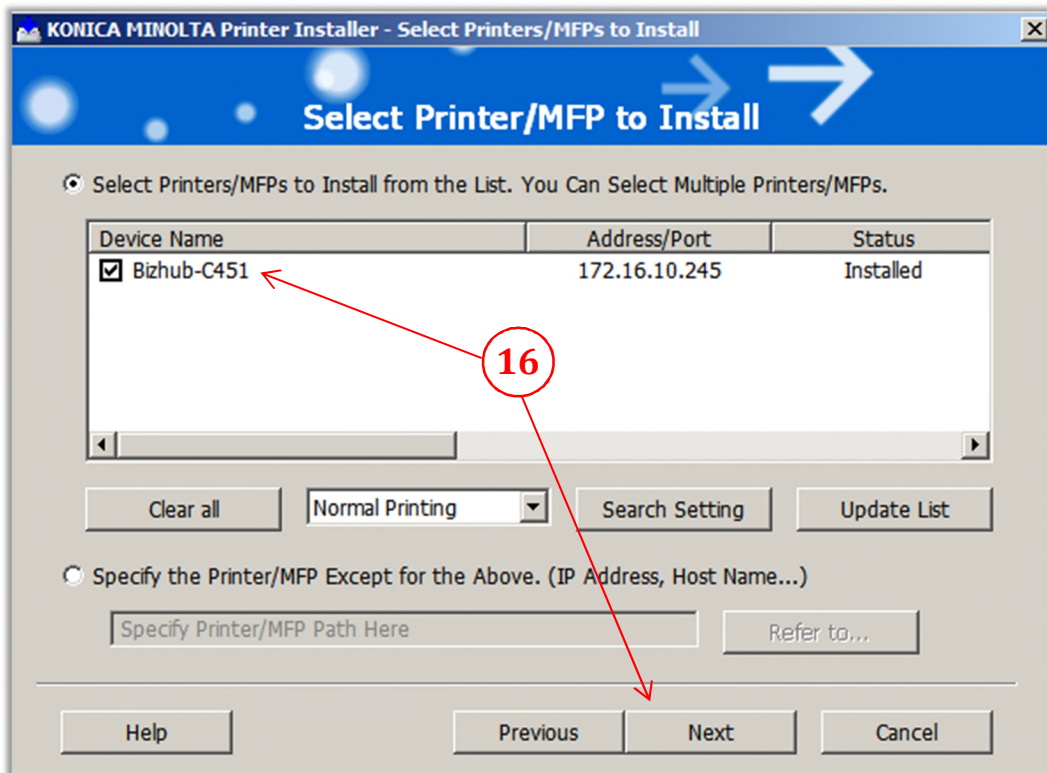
KONICA MINOLTA Printer Installer - Select Printers/MFPs to Install

Select Printer/MFP to Install

Select Printers/MFPs to Install from the List. You Can Select Multiple Printers/MFPs.

| Device Name | Address/Port | Status |
|---|---|---|
| Bizhub-C451 | 172.16.10.245 | Installed |

16

Clear all

Normal Printing

Search Setting

Update List

Specify the Printer/MFP Except for the Above. (IP Address, Host Name...)

Specify Printer/MFP Path Here

Refer to...

Help

Previous

Next

Cancel